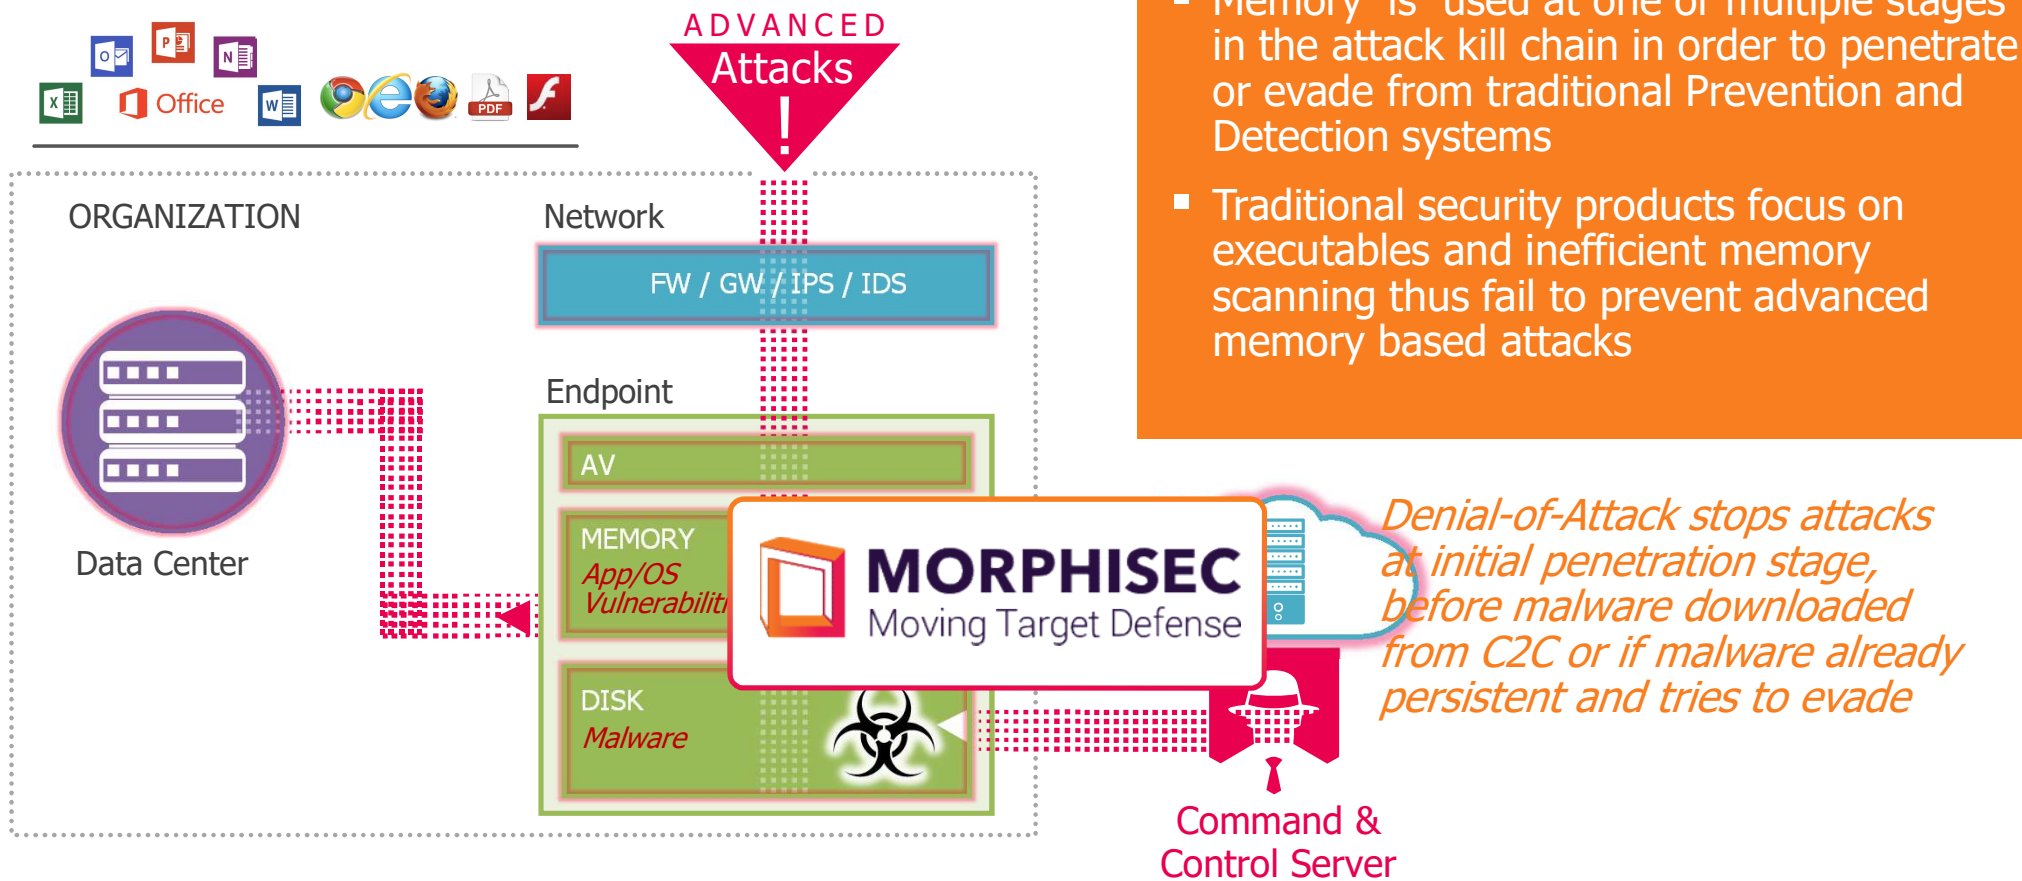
Office

ADVANCED
Attacks
!

ORGANIZATION

Network

FW / GW / IPS / IDS

Data Center

Endpoint

AV

MEMORY
App/OS
Vulnerabiliti

DISK
Malware

MORPHISEC
Moving Target Defense

■ Memory is used at one of multiple stages in the attack kill chain in order to penetrate or evade from traditional Prevention and Detection systems

■ Traditional security products focus on executables and inefficient memory scanning thus fail to prevent advanced memory based attacks

Denial-of-Attack stops attacks at initial penetration stage, before malware downloaded from C2C or if malware already persistent and tries to evade

Command &
Control Server